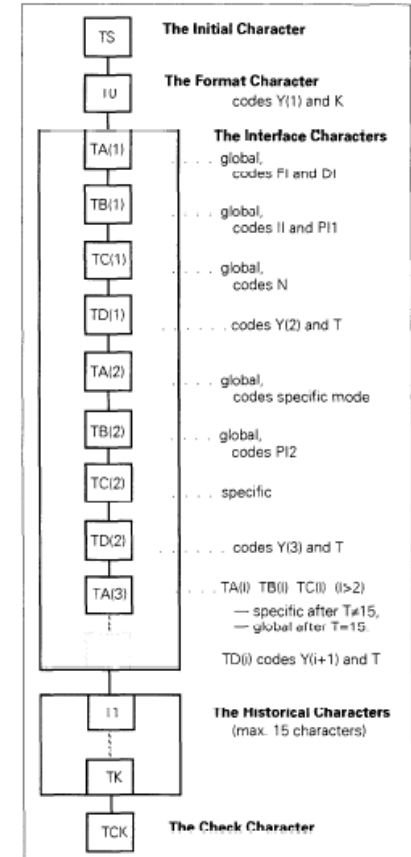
TS

The Initial Character

T0

The Format Character
codes Y(1) and K

The Interface Characters

TA(1) . . . global, codes FI and DI

TB(1) . . . global, codes II and PI1

TC(1) . . . global, codes N

TD(1) . . . codes Y(2) and T

TA(2) . . . global, codes specific mode

TB(2) . . . global, codes PI2

TC(2) . . . specific

TD(2) . . . codes Y(3) and T

TA(3) . . . TA(i) TB(i) TC(i) (i>2)
— specific after T≠15,
— global after T=15.

TD(i) codes Y(i+1) and T

T1

The Historical Characters
(max. 15 characters)

TK

TCK

The Check Character